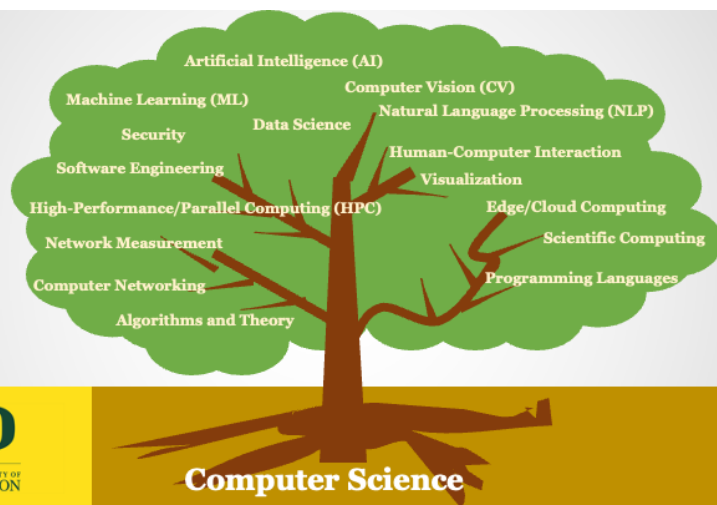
Artificial Intelligence (AI)
Computer Vision (CV)
Machine Learning (ML)
Natural Language Processing (NLP)
Security
Data Science
Software Engineering
Human-Computer Interaction
Visualization
High-Performance/Parallel Computing (HPC)
Edge/Cloud Computing
Network Measurement
Scientific Computing
Programming Languages
Computer Networking
Algorithms and Theory

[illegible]Y OF
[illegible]ON

Computer Science